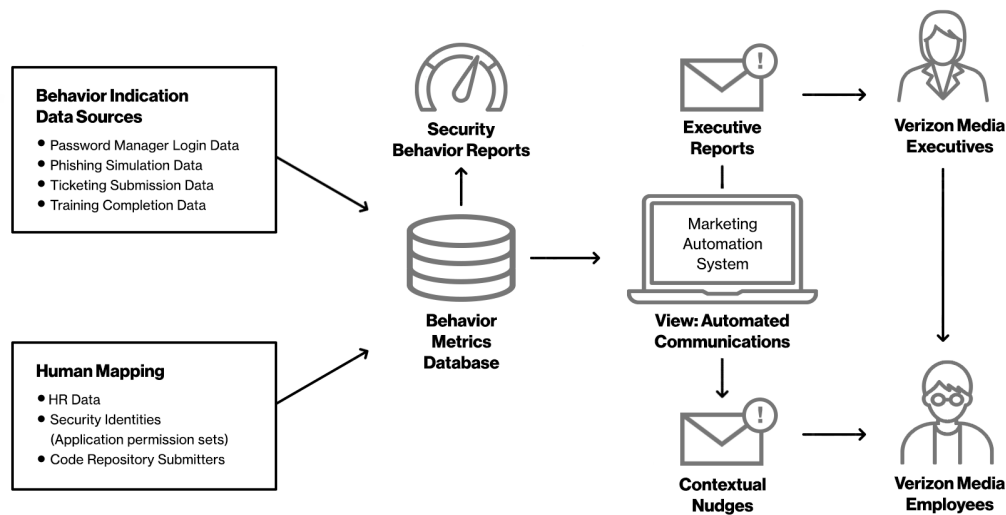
Behavior Indication Data Sources

- Password Manager Login Data
- Phishing Simulation Data
- Ticketing Submission Data
- Training Completion Data

Human Mapping

- HR Data
- Security Identities (Application permission sets)
- Code Repository Submitters

Security Behavior Reports

Behavior Metrics Database

Executive Reports

Marketing Automation System

View: Automated Communications

Contextual Nudges

Verizon Media Executives

Verizon Media Employees